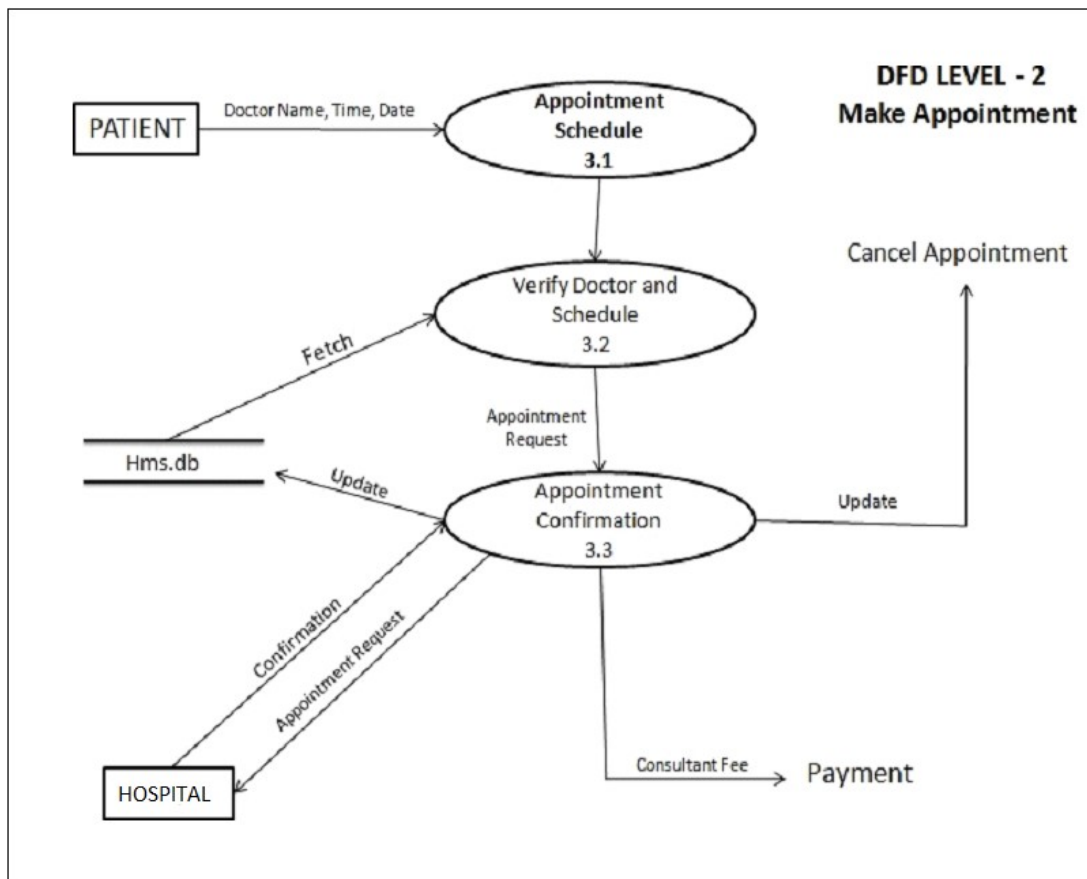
DFD LEVEL - 2
Make Appointment

PATIENT

Doctor Name, Time, Date

Appointment Schedule
3.1

Cancel Appointment

Verify Doctor and Schedule
3.2

Fetch

Appointment Request

Hms.db

Update

Appointment Confirmation
3.3

Update

Confirmation

Appointment Request

HOSPITAL

Consultant Fee

Payment